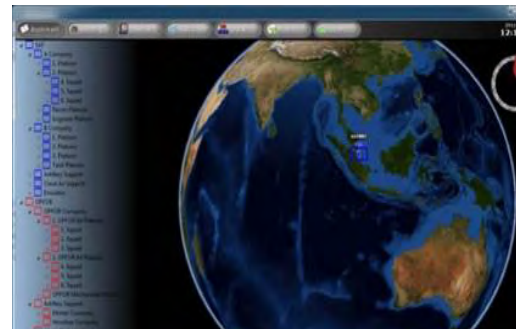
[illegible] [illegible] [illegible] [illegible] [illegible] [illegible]

12:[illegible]

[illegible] Company
1 Platoon
1 Squad
2 Squad
3 Squad
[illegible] Platoon
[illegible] Platoon
B Company
1 Platoon
2 Platoon
3 Platoon
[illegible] Platoon
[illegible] Support
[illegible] Support
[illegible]
OPFOR
OPFOR Company
OPFOR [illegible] Platoon
1 Squad
2 Squad
3 Squad
OPFOR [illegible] Platoon
1 Squad
2 Squad
3 Squad
OPFOR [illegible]
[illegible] Support
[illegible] Company
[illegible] Company

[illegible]